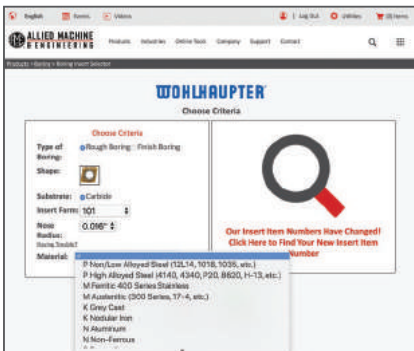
English Forms Videos Log Out Wishlist Items

ALLIED MACHINE & ENGINEERING Products Industries Online Tools Company Support Contact

Products > Boring > Boring Insert Selector

WOHLHAUPTER

Choose Criteria

Choose Criteria

Type of Boring: Rough Boring Finish Boring

Shape:

Substrate: Carbide

Insert Form: 101

Nose Radius: 0.016"

Boring Tool(s)?

Material:

P Non/Low Alloyed Steel (12L14, 1018, 1035, etc.)
P High Alloyed Steel (4140, 4340, P20, 8620, H-13, etc.)
M Ferritic 400 Series Stainless
M Austenitic (300 Series, 17-4, etc.)
K Grey Cast
K Nodular Iron
N Aluminum
N Non-Ferrous

Our Insert Item Numbers Have Changed! Click Here to Find Your New Insert Item Number